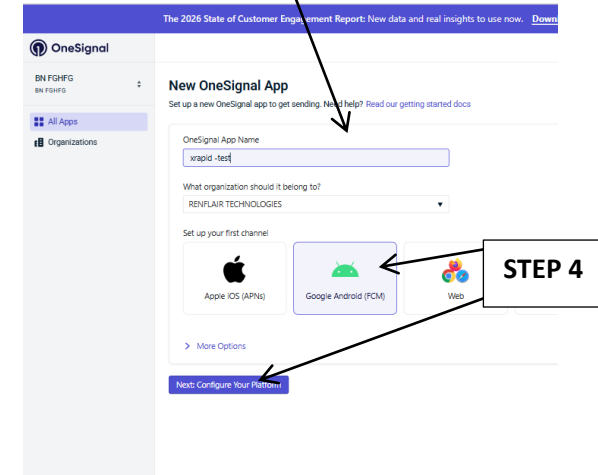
The 2026 State of Customer Engagement Report: New data and real insights to use now. Down

OneSignal

BN FGHFG
BN FGHFG

All Apps
Organizations

New OneSignal App

Set up a new OneSignal app to get sending. Need help? Read our getting started docs

OneSignal App Name
xrapid -test

What organization should it belong to?
RENFLAIR TECHNOLOGIES

Set up your first channel

Apple iOS (APNs)
Google Android (FCM)
Web

STEP 4

> More Options

Next: Configure Your Platform